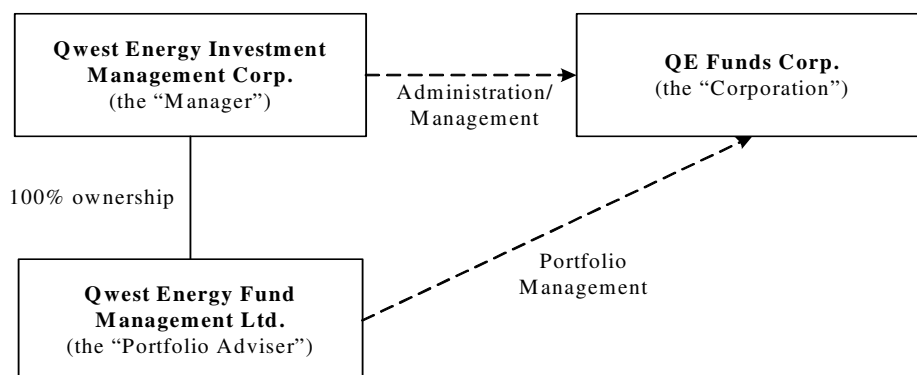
**Qwest Energy Investment Management Corp.**
(the "Manager")

Administration/ Management

**QE Funds Corp.**
(the "Corporation")

100% ownership

Portfolio Management

**Qwest Energy Fund Management Ltd.**
(the "Portfolio Adviser")